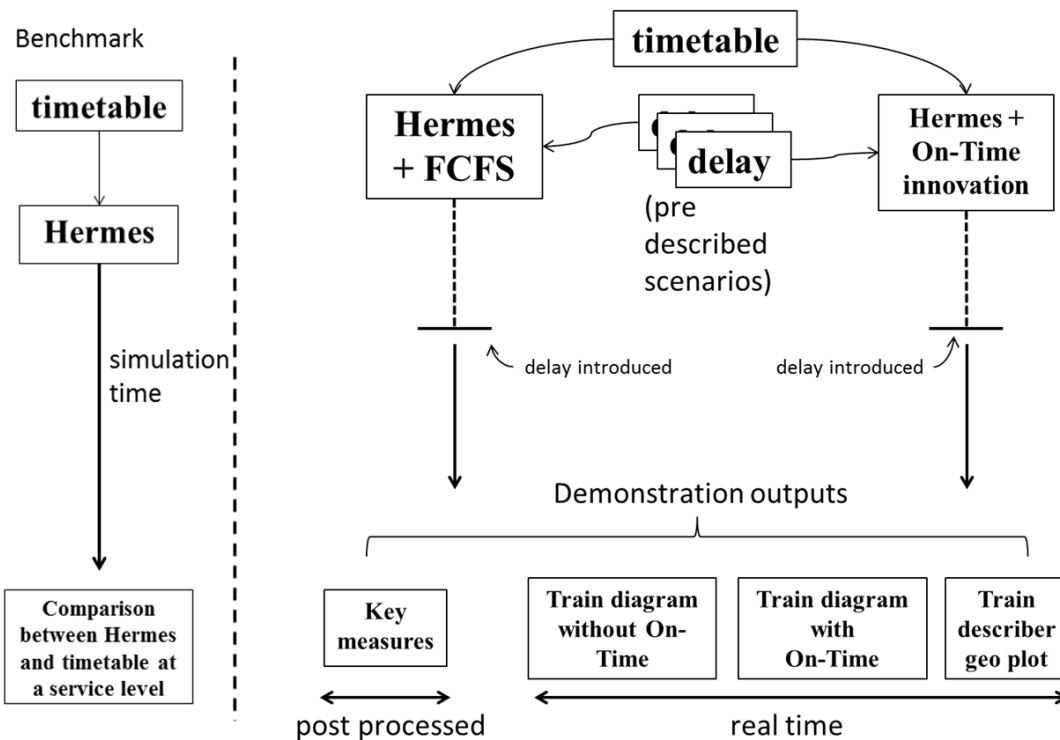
Benchmark

timetable

Hermes

simulation time

Comparison between Hermes and timetable at a service level

timetable

Hermes + FCFS

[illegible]

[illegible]

delay

(pre described scenarios)

Hermes + On-Time innovation

delay introduced

delay introduced

Demonstration outputs

Key measures

Train diagram without On-Time

Train diagram with On-Time

Train describer geo plot

post processed

real time